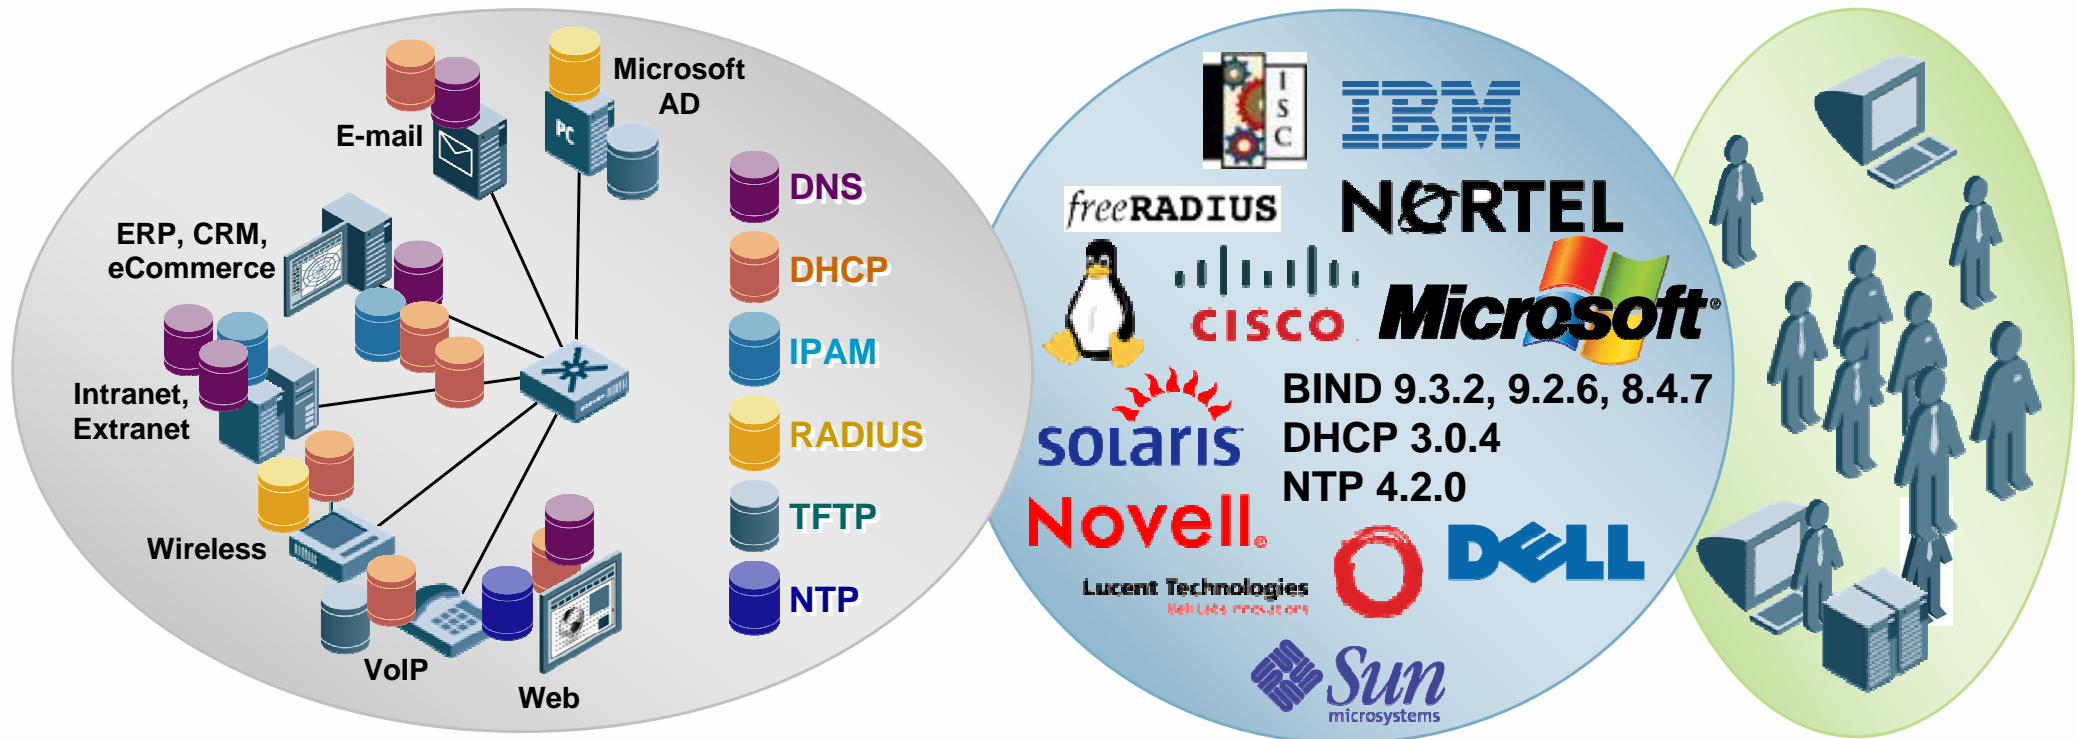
Microsoft AD

E-mail

ERP, CRM, eCommerce

Intranet, Extranet

Wireless

VoIP

Web

DNS

DHCP

IPAM

RADIUS

TFTP

NTP

ISC

IBM

freeRADIUS

NORTEL

CISCO

Microsoft

solaris

BIND 9.3.2, 9.2.6, 8.4.7
DHCP 3.0.4
NTP 4.2.0

Novell

Lucent Technologies
Bell Labs Innovations

DELL

Sun microsystems